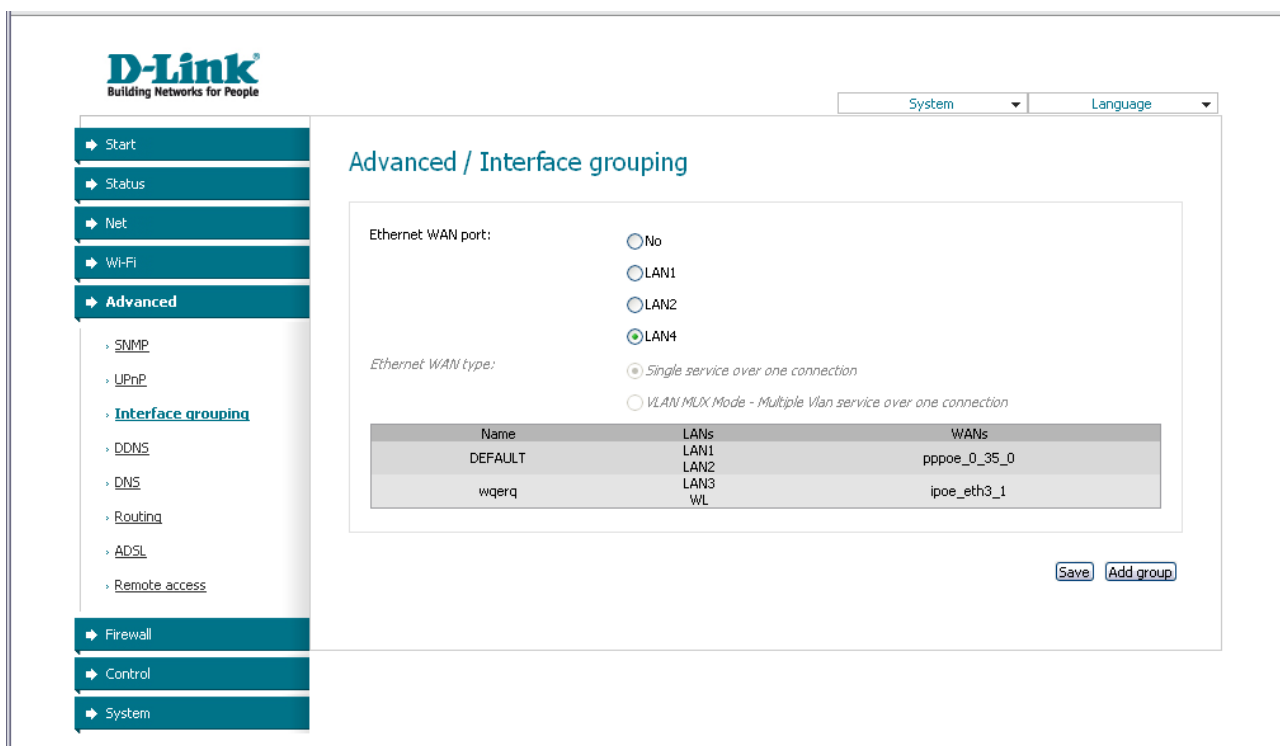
D-Link®
Building Networks for People

System
Language

Start
Status
Net
Wi-Fi
Advanced
› SNMP
› UPnP
› Interface grouping
› DDNS
› DNS
› Routing
› ADSL
› Remote access
Firewall
Control
System

Advanced / Interface grouping

Ethernet WAN port:
No
LAN1
LAN2
LAN4

Ethernet WAN type:
Single service over one connection
VLAN MUX Mode - Multiple Vlan service over one connection

| Name | LANs | WANs |
|---|---|---|
| DEFAULT | LAN1 LAN2 | pppoe_0_35_0 |
| wqerq | LAN3 WL | ipoe_eth3_1 |

Save
Add group